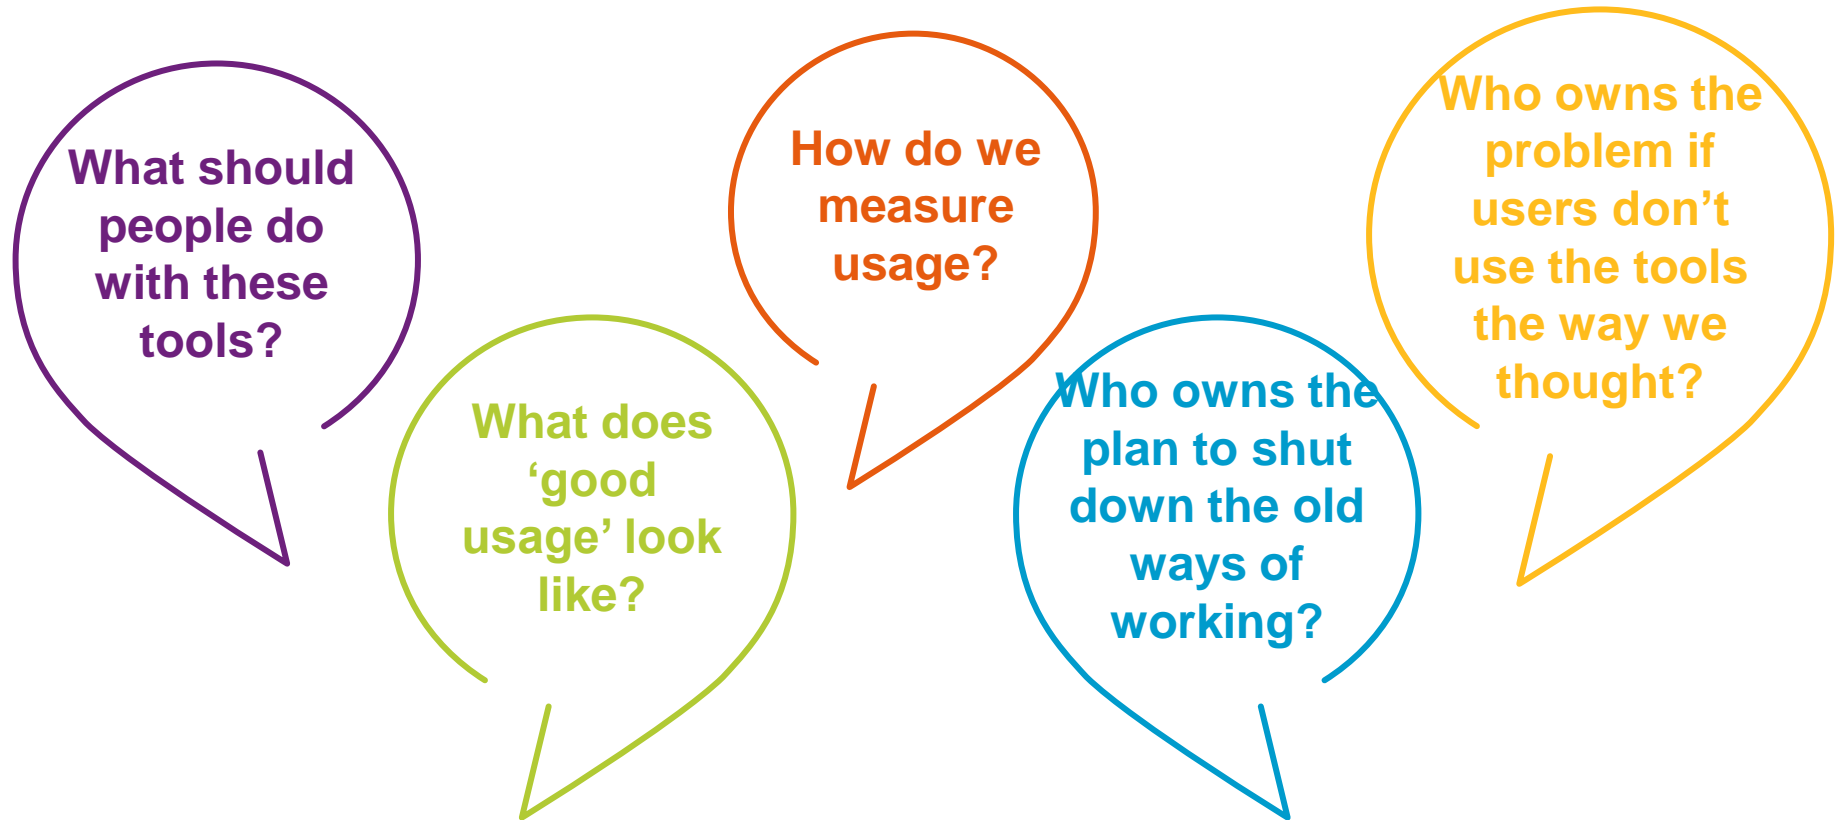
What should people do with these tools?

What does ‘good usage’ look like?

How do we measure usage?

Who owns the plan to shut down the old ways of working?

Who owns the problem if users don’t use the tools the way we thought?